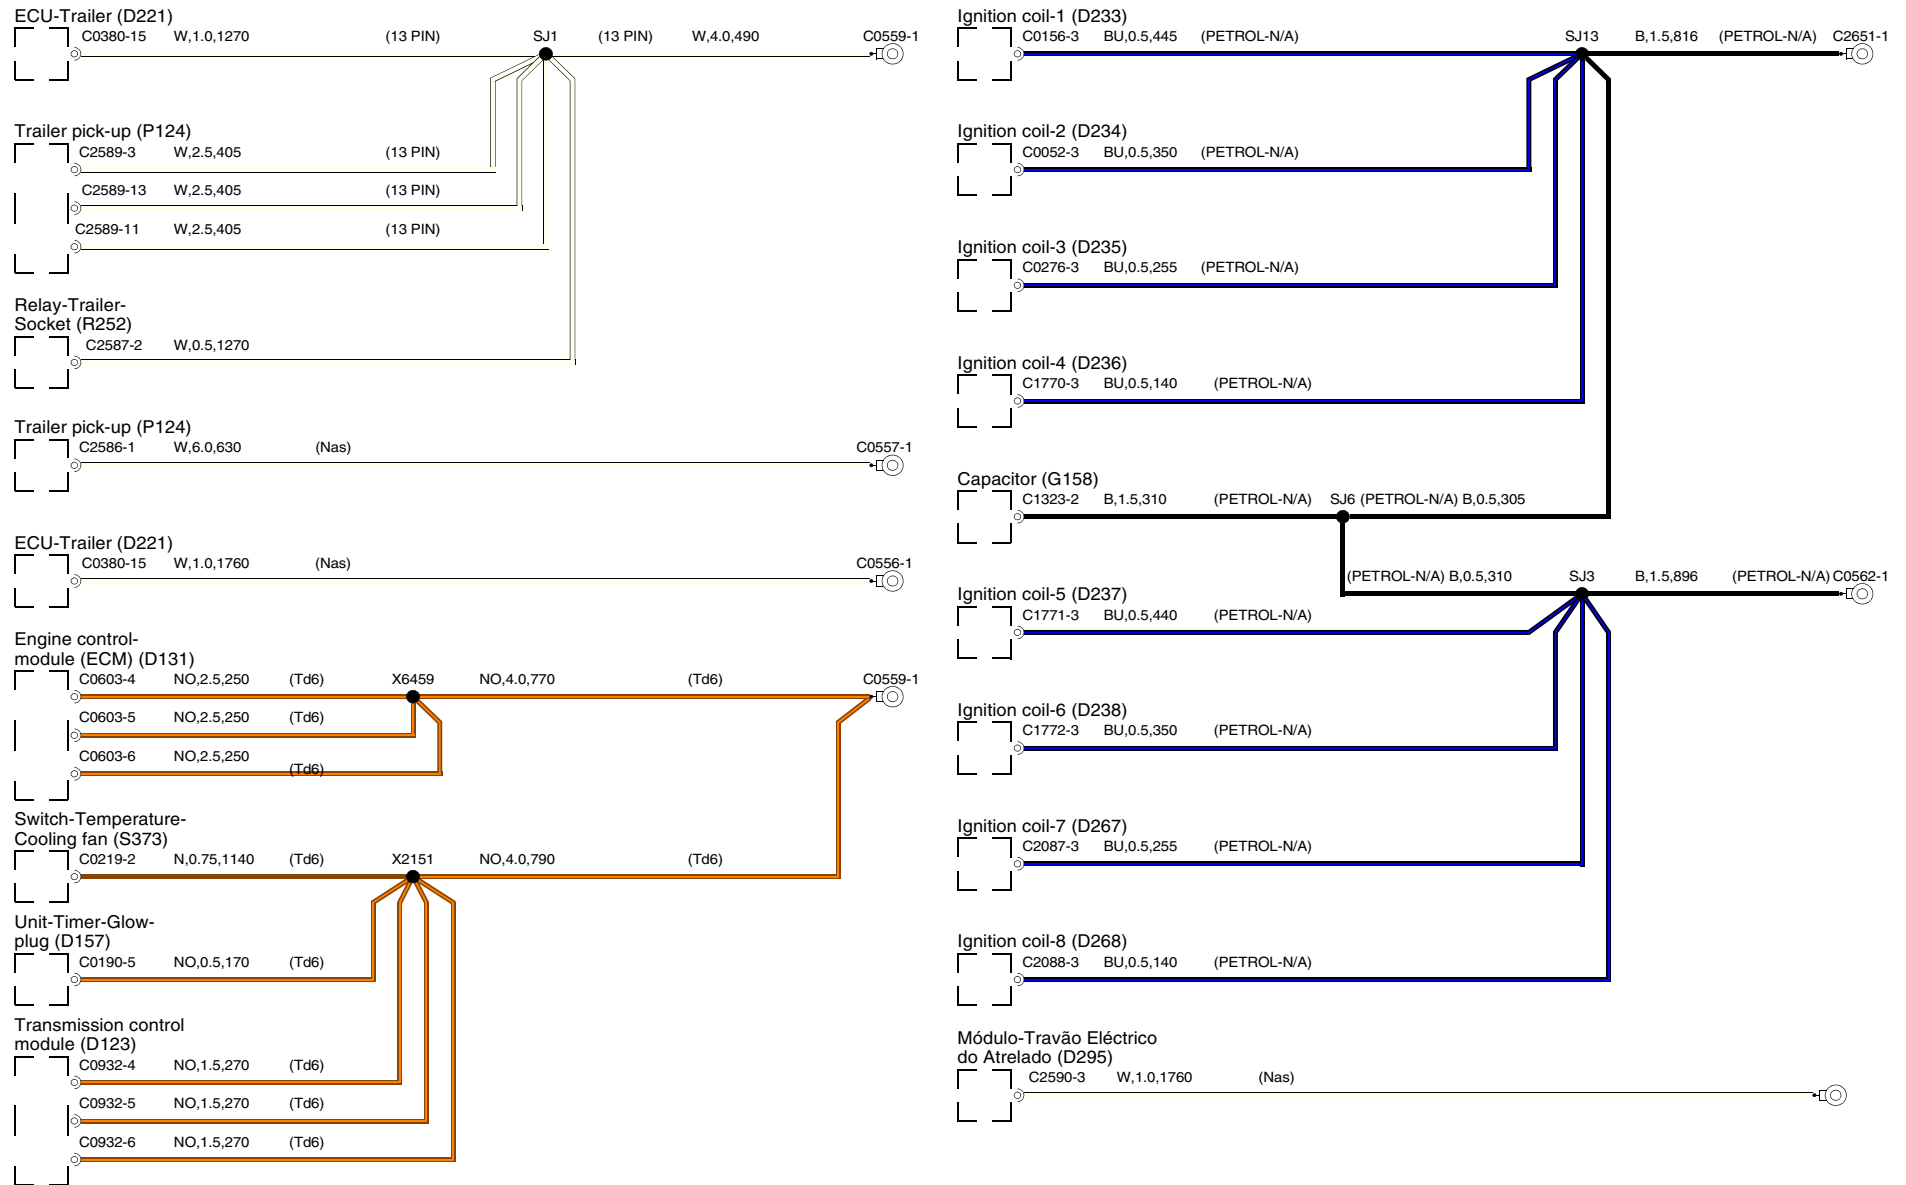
ECU-Trailer (D221)
C0380-15 W,1.0,1270 (13 PIN) SJ1 (13 PIN) W,4.0,490 C0559-1

Trailer pick-up (P124)
C2589-3 W,2.5,405 (13 PIN)
C2589-13 W,2.5,405 (13 PIN)
C2589-11 W,2.5,405 (13 PIN)

Relay-Trailer-Socket (R252)
C2587-2 W,0.5,1270

Trailer pick-up (P124)
C2586-1 W,6.0,630 (Nas) C0557-1

ECU-Trailer (D221)
C0380-15 W,1.0,1760 (Nas) C0556-1

Engine control-module (ECM) (D131)
C0603-4 NO,2.5,250 (Td6) X6459 NO,4.0,770 (Td6) C0559-1
C0603-5 NO,2.5,250 (Td6)
C0603-6 NO,2.5,250 (Td6)

Switch-Temperature-Cooling fan (S373)
C0219-2 N,0.75,1140 (Td6) X2151 NO,4.0,790 (Td6)

Unit-Timer-Glow-plug (D157)
C0190-5 NO,0.5,170 (Td6)

Transmission control module (D123)
C0932-4 NO,1.5,270 (Td6)
C0932-5 NO,1.5,270 (Td6)
C0932-6 NO,1.5,270 (Td6)

Ignition coil-1 (D233)
C0156-3 BU,0.5,445 (PETROL-N/A) SJ13 B,1.5,816 (PETROL-N/A) C2651-1

Ignition coil-2 (D234)
C0052-3 BU,0.5,350 (PETROL-N/A)

Ignition coil-3 (D235)
C0276-3 BU,0.5,255 (PETROL-N/A)

Ignition coil-4 (D236)
C1770-3 BU,0.5,140 (PETROL-N/A)

Capacitor (G158)
C1323-2 B,1.5,310 (PETROL-N/A) SJ6 (PETROL-N/A) B,0.5,305

(PETROL-N/A) B,0.5,310 SJ3 B,1.5,896 (PETROL-N/A) C0562-1

Ignition coil-5 (D237)
C1771-3 BU,0.5,440 (PETROL-N/A)

Ignition coil-6 (D238)
C1772-3 BU,0.5,350 (PETROL-N/A)

Ignition coil-7 (D267)
C2087-3 BU,0.5,255 (PETROL-N/A)

Ignition coil-8 (D268)
C2088-3 BU,0.5,140 (PETROL-N/A)

Módulo-Travão Eléctrico do Atrelado (D295)
C2590-3 W,1.0,1760 (Nas)